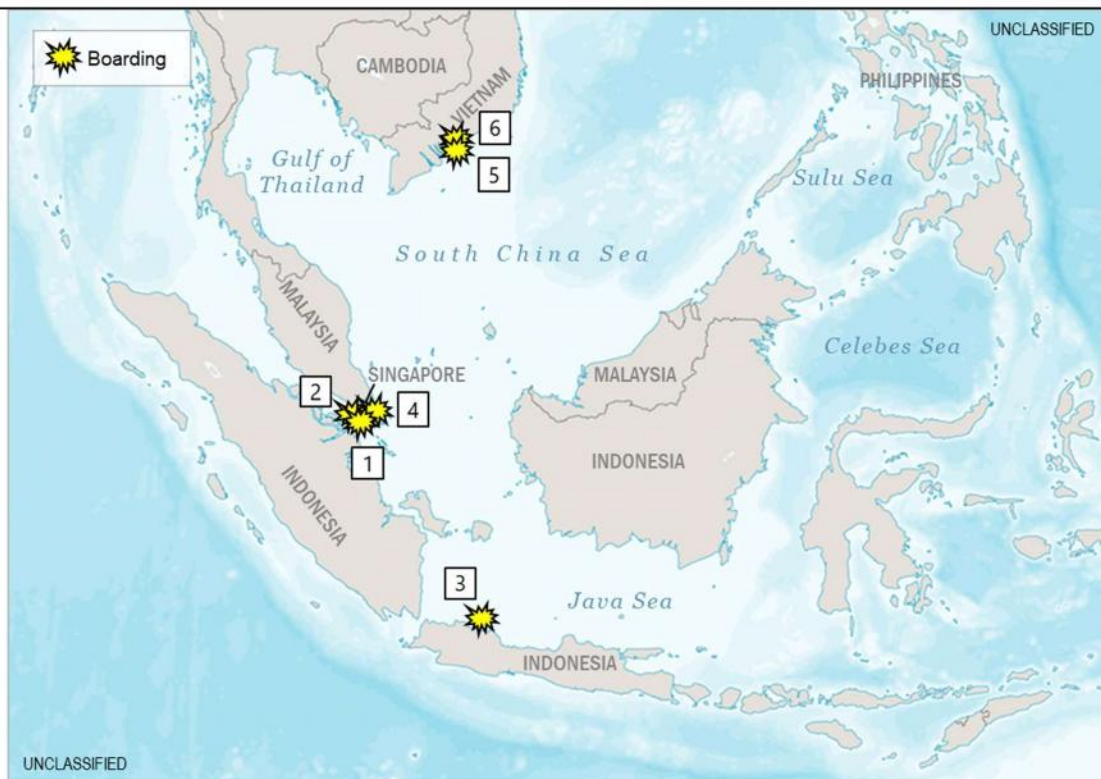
UNCLASSIFIED

Boarding

CAMBODIA

VIETNAM

PHILIPPINES

6

5

Gulf of Thailand

Sulu Sea

South China Sea

MALAYSIA

Celebes Sea

SINGAPORE

2

4

1

MALAYSIA

INDONESIA

INDONESIA

3

Java Sea

INDONESIA

UNCLASSIFIED